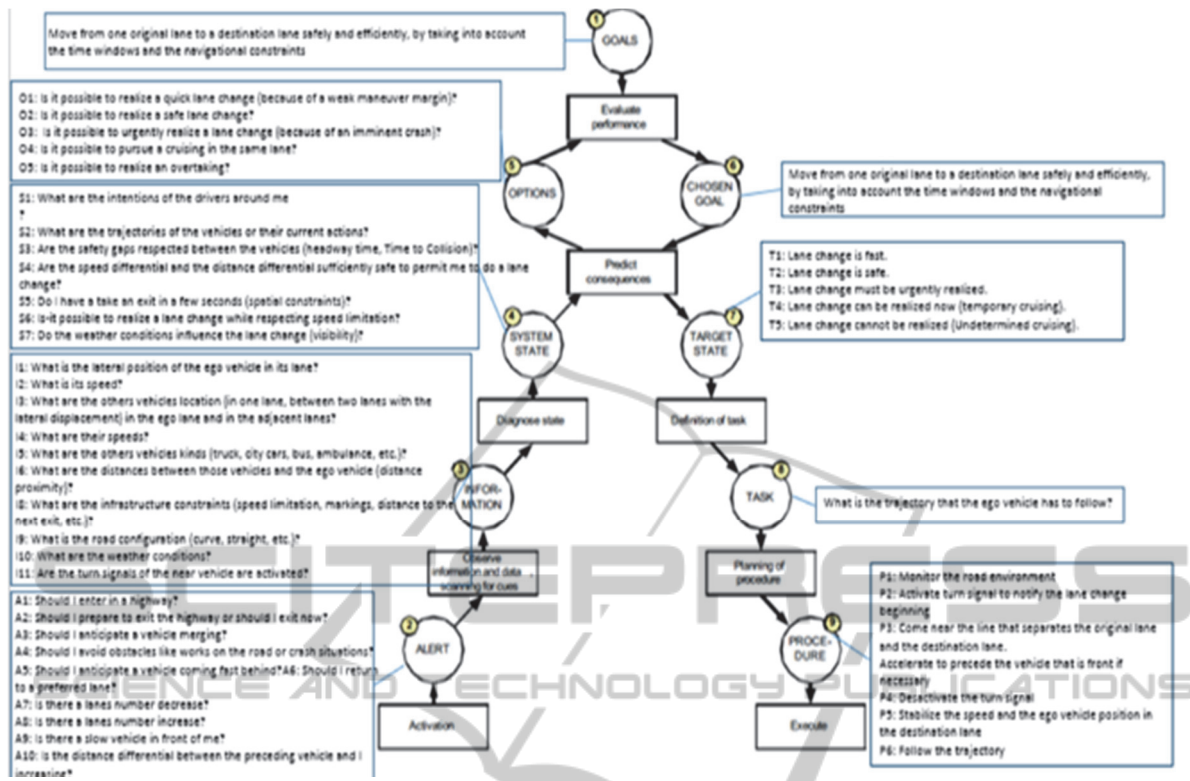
Move from one original lane to a destination lane safely and efficiently, by taking into account the time windows and the navigational constraints

1
GOALS

Evaluate performance

O1: Is it possible to realize a quick lane change (because of a weak maneuver margin)?
O2: Is it possible to realize a safe lane change?
O3: Is it possible to urgently realize a lane change (because of an imminent crash)?
O4: Is it possible to pursue a cruising in the same lane?
O5: Is it possible to realize an overtaking?

5
OPTIONS

6
CHOSEN GOAL

Move from one original lane to a destination lane safely and efficiently, by taking into account the time windows and the navigational constraints

S1: What are the intentions of the drivers around me
?
S2: What are the trajectories of the vehicles or their current actions?
S3: Are the safety gaps respected between the vehicles (headway time, Time to Collision)?
S4: Are the speed differential and the distance differential sufficiently safe to permit me to do a lane change?
S5: Do I have a take an exit in a few seconds (spatial constraints)?
S6: Is-it possible to realize a lane change while respecting speed limitation?
S7: Do the weather conditions influence the lane change (visibility)?

Predict consequences

T1: Lane change is fast.
T2: Lane change is safe.
T3: Lane change must be urgently realized.
T4: Lane change can be realized now (temporary cruising).
T5: Lane change cannot be realized (Undetermined cruising).

4
SYSTEM STATE

7
TARGET STATE

I1: What is the lateral position of the ego vehicle in its lane?
I2: What is its speed?
I3: What are the others vehicles location (in one lane, between two lanes with the lateral displacement) in the ego lane and in the adjacent lanes?
I4: What are their speeds?
I5: What are the others vehicles kinds (truck, city cars, bus, ambulance, etc.)?
I6: What are the distances between those vehicles and the ego vehicle (distance proximity)?
I8: What are the infrastructure constraints (speed limitation, markings, distance to the next exit, etc.)?
I9: What is the road configuration (curve, straight, etc.)?
I10: What are the weather conditions?
I11: Are the turn signals of the near vehicle are activated?

Diagnose state

Definition of task

3
INFOR-MATION

8
TASK

What is the trajectory that the ego vehicle has to follow?

Observe information and data scanning for cues

Planning of procedure

A1: Should I enter in a highway?
A2: Should I prepare to exit the highway or should I exit now?
A3: Should I anticipate a vehicle merging?
A4: Should I avoid obstacles like works on the road or crash situations?
A5: Should I anticipate a vehicle coming fast behind?A6: Should I return to a preferred lane?
A7: Is there a lanes number decrease?
A8: Is there a lanes number increase?
A9: Is there a slow vehicle in front of me?
A10: Is the distance differential between the preceding vehicle and I increasing?

2
ALERT

Activation

P1: Monitor the road environment
P2: Activate turn signal to notify the lane change beginning
P3: Come near the line that separates the original lane and the destination lane.
Accelerate to precede the vehicle that is front if necessary
P4: Deactivate the turn signal
P5: Stabilize the speed and the ego vehicle position in the destination lane
P6: Follow the trajectory

9
PROCE-DURE

Execute

SCITEPRESS
SCIENCE AND TECHNOLOGY PUBLICATIONS